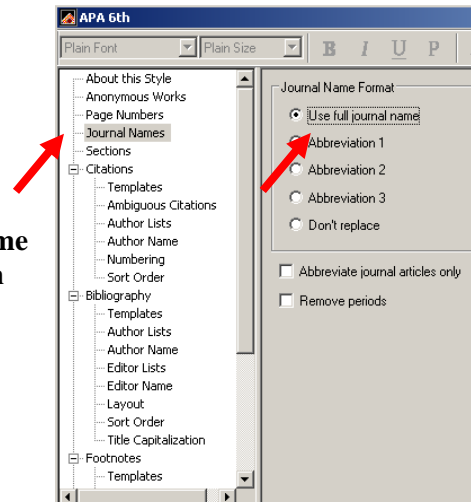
APA 6th

Plain Font
Plain Size
B I U P

About this Style
Anonymous Works
Page Numbers
Journal Names
Sections
Citations
Templates
Ambiguous Citations
Author Lists
Author Name
Numbering
Sort Order
Bibliography
Templates
Author Lists
Author Name
Editor Lists
Editor Name
Layout
Sort Order
Title Capitalization
Footnotes
Templates

Journal Name Format
Use full journal name
Abbreviation 1
Abbreviation 2
Abbreviation 3
Don't replace

Abbreviate journal articles only
Remove periods

me
n